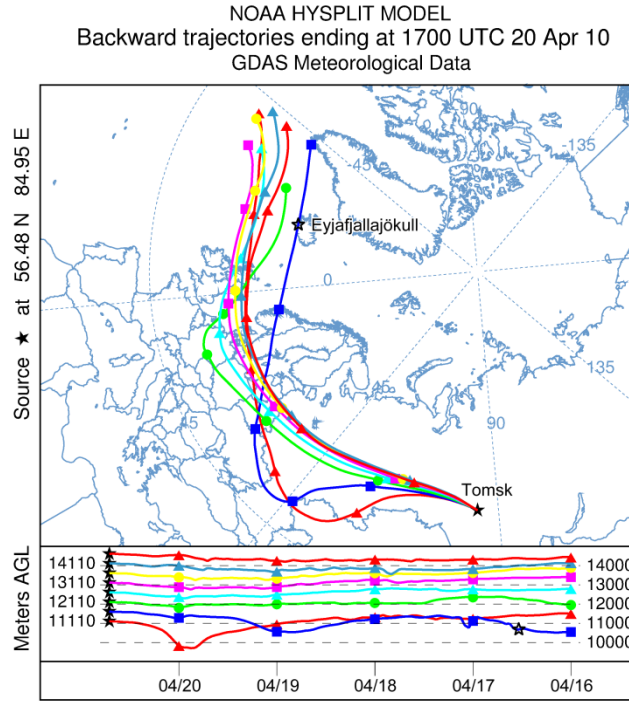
NOAA HYSPLIT MODEL
Backward trajectories ending at 1700 UTC 20 Apr 10
GDAS Meteorological Data

Source ★ at 56.48 N 84.95 E

Eyjafjallajökull
-135
45
0
135
45
90
45
Tomsk

Meters AGL
14110
13110
12110
11110
14000
13000
12000
11000
10000

04/20
04/19
04/18
04/17
04/16